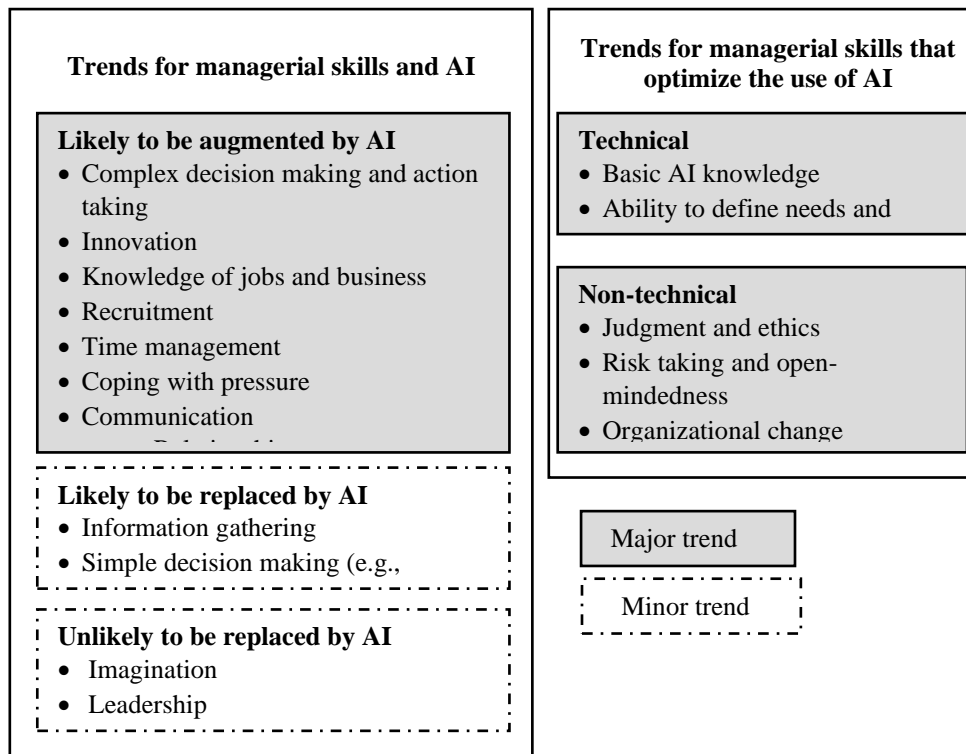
Trends for managerial skills and AI

Likely to be augmented by AI
• Complex decision making and action taking
• Innovation
• Knowledge of jobs and business
• Recruitment
• Time management
• Coping with pressure
• Communication
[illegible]

Likely to be replaced by AI
• Information gathering
• Simple decision making (e.g.,

Unlikely to be replaced by AI
• Imagination
• Leadership

Trends for managerial skills that optimize the use of AI

Technical
• Basic AI knowledge
• Ability to define needs and

Non-technical
• Judgment and ethics
• Risk taking and open-mindedness
• Organizational change

Major trend

Minor trend